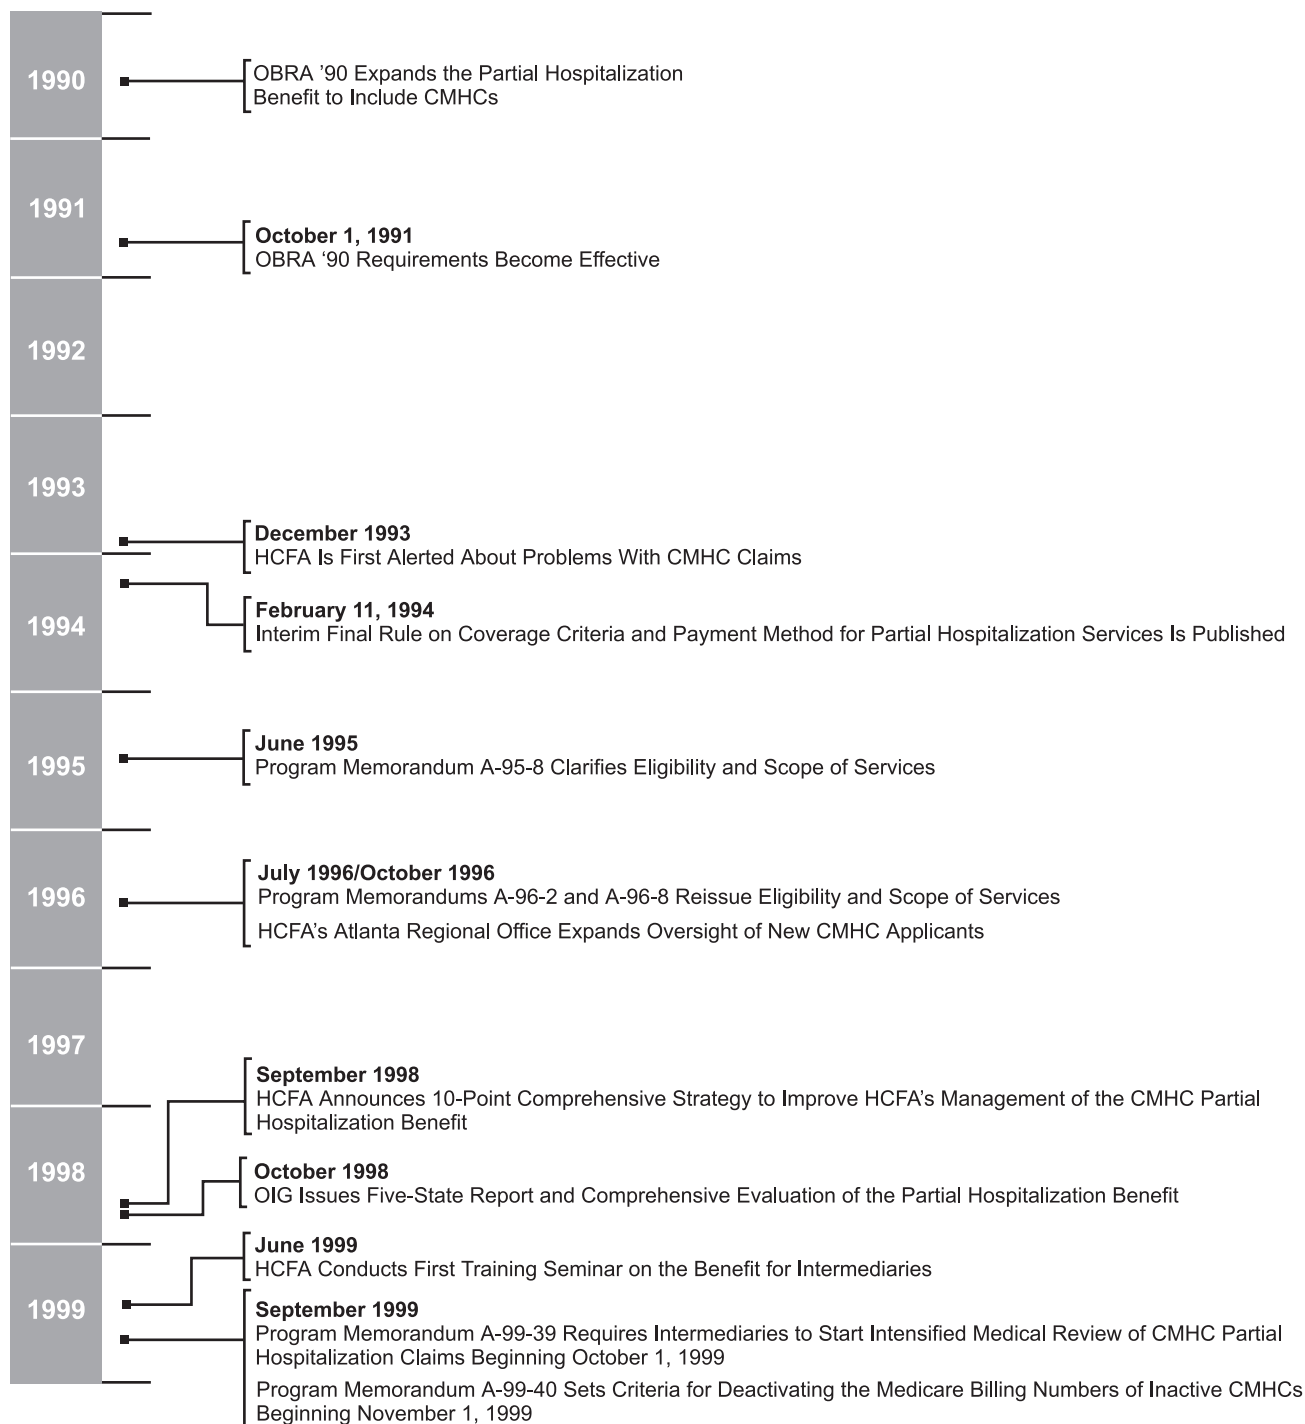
1990

OBRA '90 Expands the Partial Hospitalization Benefit to Include CMHCs

1991

October 1, 1991
OBRA '90 Requirements Become Effective

1992

1993

December 1993
HCFA Is First Alerted About Problems With CMHC Claims

1994

February 11, 1994
Interim Final Rule on Coverage Criteria and Payment Method for Partial Hospitalization Services Is Published

1995

June 1995
Program Memorandum A-95-8 Clarifies Eligibility and Scope of Services

1996

July 1996/October 1996
Program Memorandums A-96-2 and A-96-8 Reissue Eligibility and Scope of Services

HCFA's Atlanta Regional Office Expands Oversight of New CMHC Applicants

1997

September 1998
HCFA Announces 10-Point Comprehensive Strategy to Improve HCFA's Management of the CMHC Partial Hospitalization Benefit

1998

October 1998
OIG Issues Five-State Report and Comprehensive Evaluation of the Partial Hospitalization Benefit

June 1999
HCFA Conducts First Training Seminar on the Benefit for Intermediaries

1999

September 1999
Program Memorandum A-99-39 Requires Intermediaries to Start Intensified Medical Review of CMHC Partial Hospitalization Claims Beginning October 1, 1999

Program Memorandum A-99-40 Sets Criteria for Deactivating the Medicare Billing Numbers of Inactive CMHCs Beginning November 1, 1999